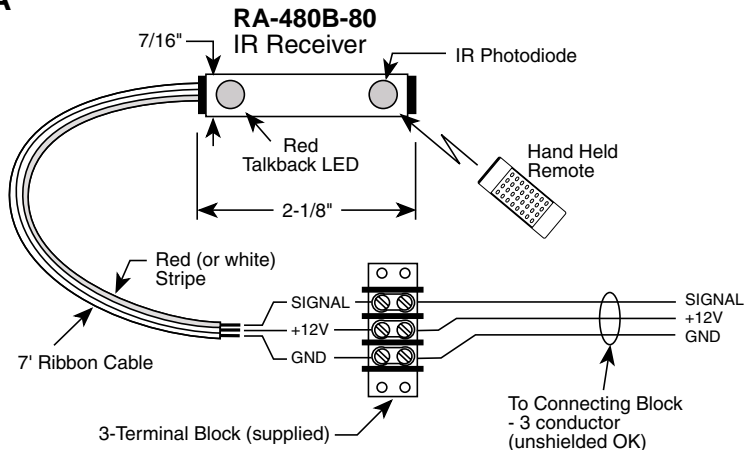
A

RA-480B-80
IR Receiver

7/16"

IR Photodiode

Red
Talkback LED

Hand Held
Remote

2-1/8"

Red (or white)
Stripe

SIGNAL
+12V
GND

SIGNAL
+12V
GND

7' Ribbon Cable

3-Terminal Block (supplied)

To Connecting Block
- 3 conductor
(unshielded OK)